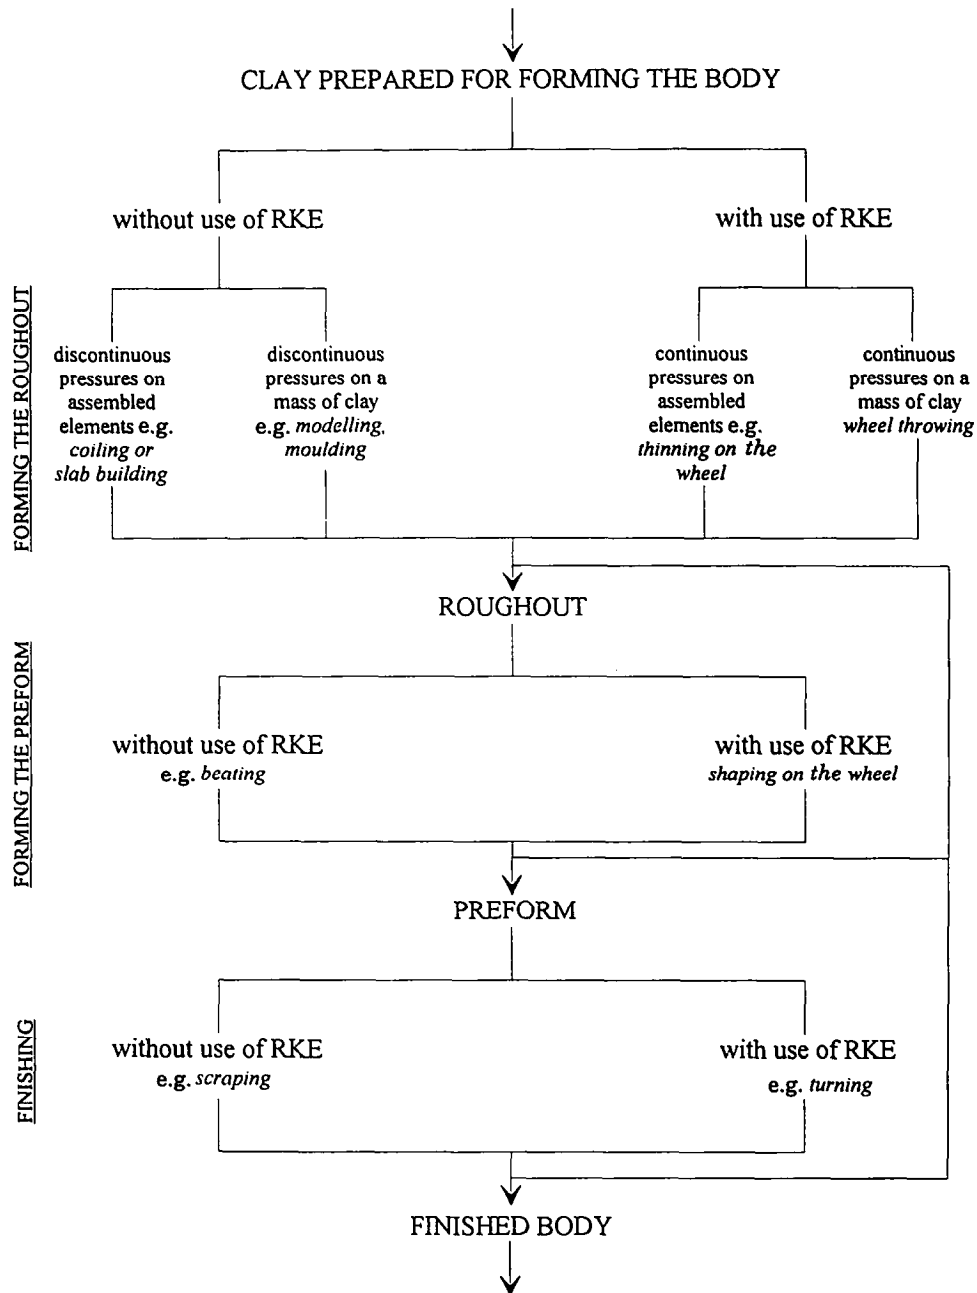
CLAY PREPARED FOR FORMING THE BODY

FORMING THE ROUGHOUT

without use of RKE

with use of RKE

discontinuous pressures on assembled elements e.g. *coiling or slab building*

discontinuous pressures on a mass of clay e.g. *modelling, moulding*

continuous pressures on assembled elements e.g. *thinning on the wheel*

continuous pressures on a mass of clay *wheel throwing*

ROUGHOUT

FORMING THE PREFORM

without use of RKE e.g. *beating*

with use of RKE *shaping on the wheel*

PREFORM

FINISHING

without use of RKE e.g. *scraping*

with use of RKE e.g. *turning*

FINISHED BODY